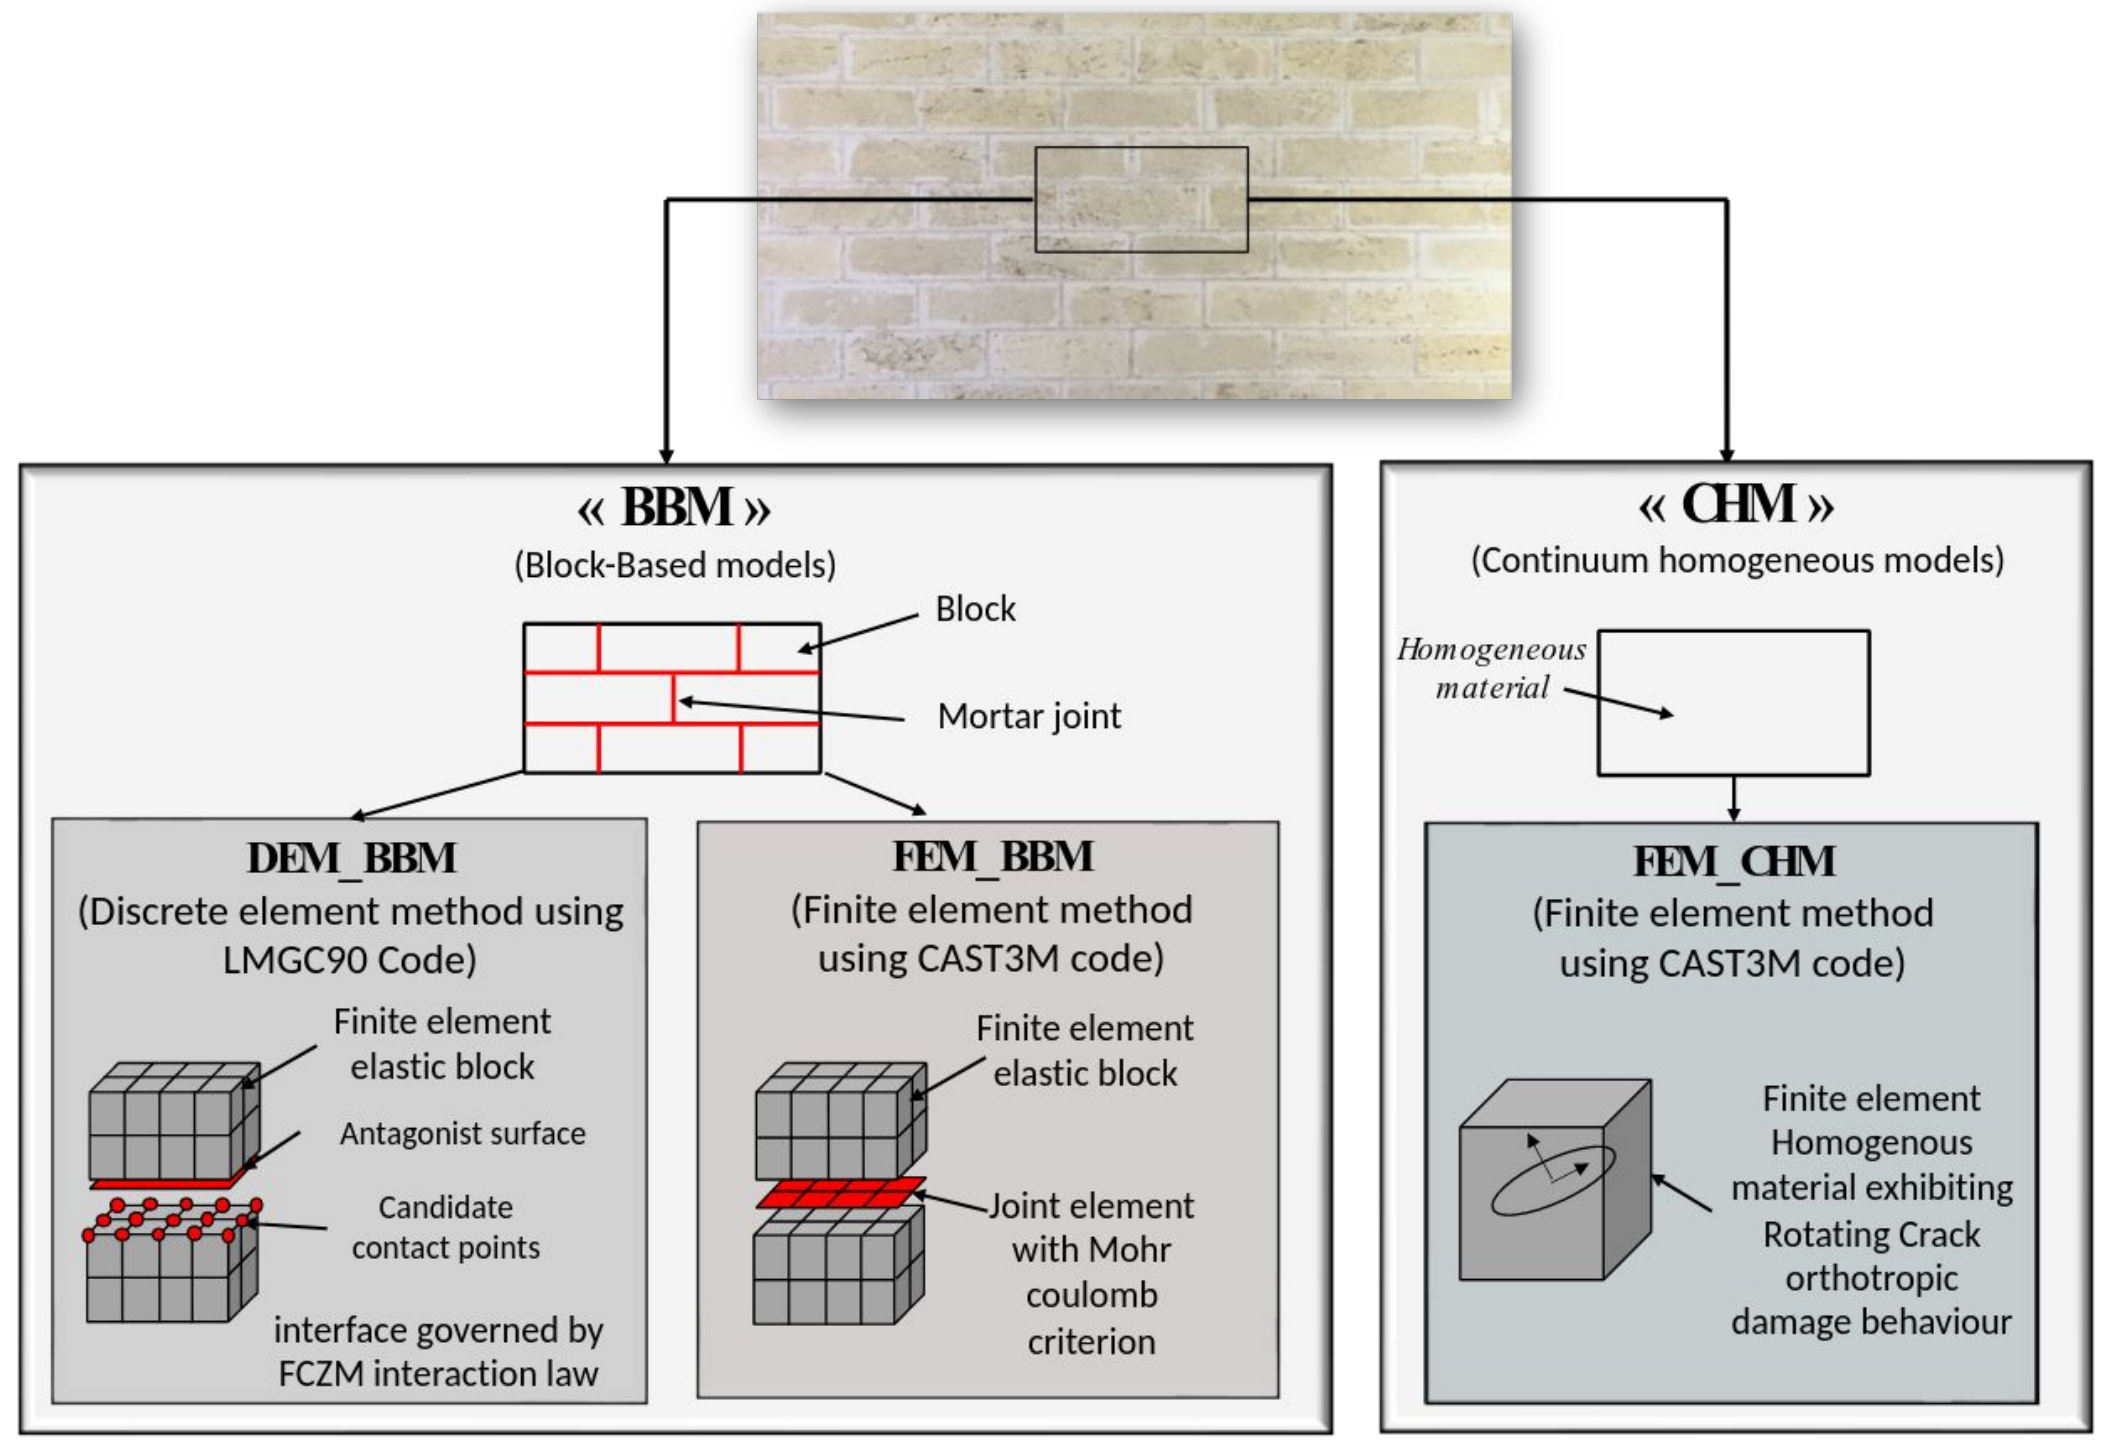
« BBM »
(Block-Based models)

Block

Mortar joint

DEM_BBM
(Discrete element method using LMGC90 Code)

Finite element elastic block

Antagonist surface

Candidate contact points

interface governed by FCZM interaction law

FEM_BBM
(Finite element method using CAST3M code)

Finite element elastic block

Joint element with Mohr coulomb criterion

« CHM »
(Continuum homogeneous models)

Homogeneous material

FEM_CHM
(Finite element method using CAST3M code)

Finite element Homogenous material exhibiting Rotating Crack orthotropic damage behaviour